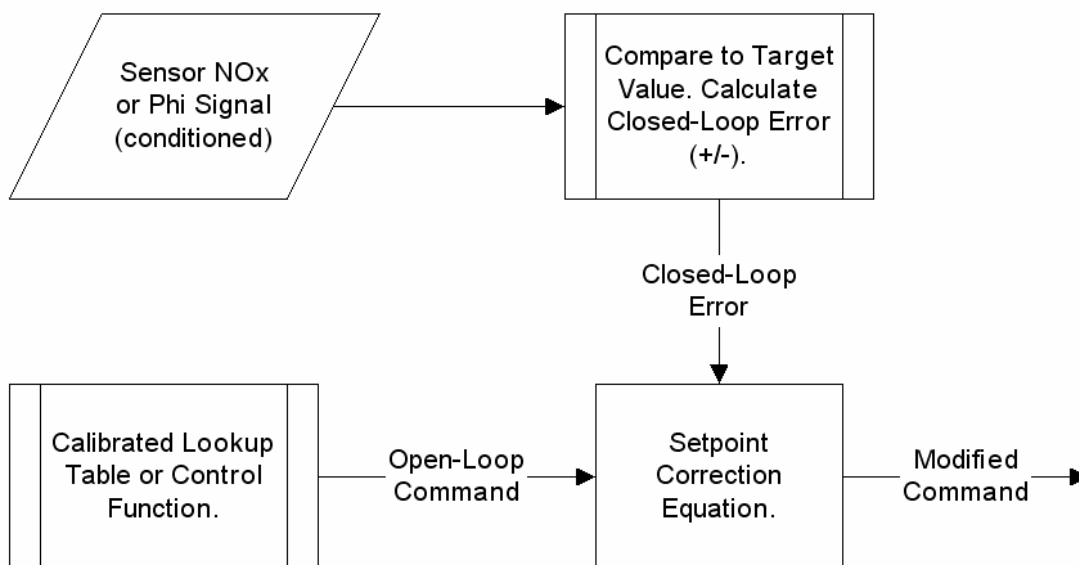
Sensor NOx or Phi Signal (conditioned)

Compare to Target Value. Calculate Closed-Loop Error (+/-).

Closed-Loop Error

Calibrated Lookup Table or Control Function.

Open-Loop Command

Setpoint Correction Equation.

Modified Command